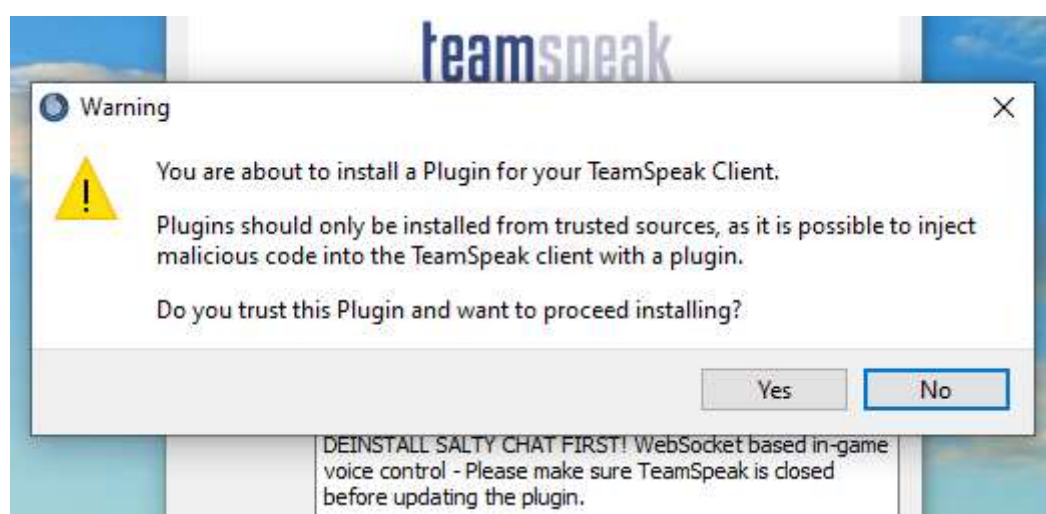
teamspeak

Warning

You are about to install a Plugin for your TeamSpeak Client.

Plugins should only be installed from trusted sources, as it is possible to inject malicious code into the TeamSpeak client with a plugin.

Do you trust this Plugin and want to proceed installing?

Yes No

DEINSTALL SALTY CHAT FIRST! WebSocket based in-game voice control - Please make sure TeamSpeak is closed before updating the plugin.